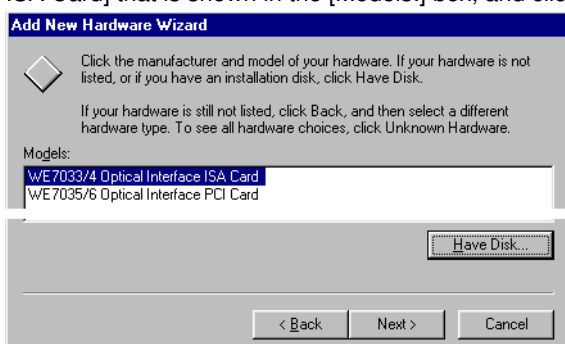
ISA Card] that is shown in the [Models:] box, and click

Add New Hardware Wizard

Click the manufacturer and model of your hardware. If your hardware is not listed, or if you have an installation disk, click Have Disk.

If your hardware is still not listed, click Back, and then select a different hardware type. To see all hardware choices, click Unknown Hardware.

Models:

WE7033/4 Optical Interface ISA Card
WE7035/6 Optical Interface PCI Card

Have Disk...

< Back
Next >
Cancel